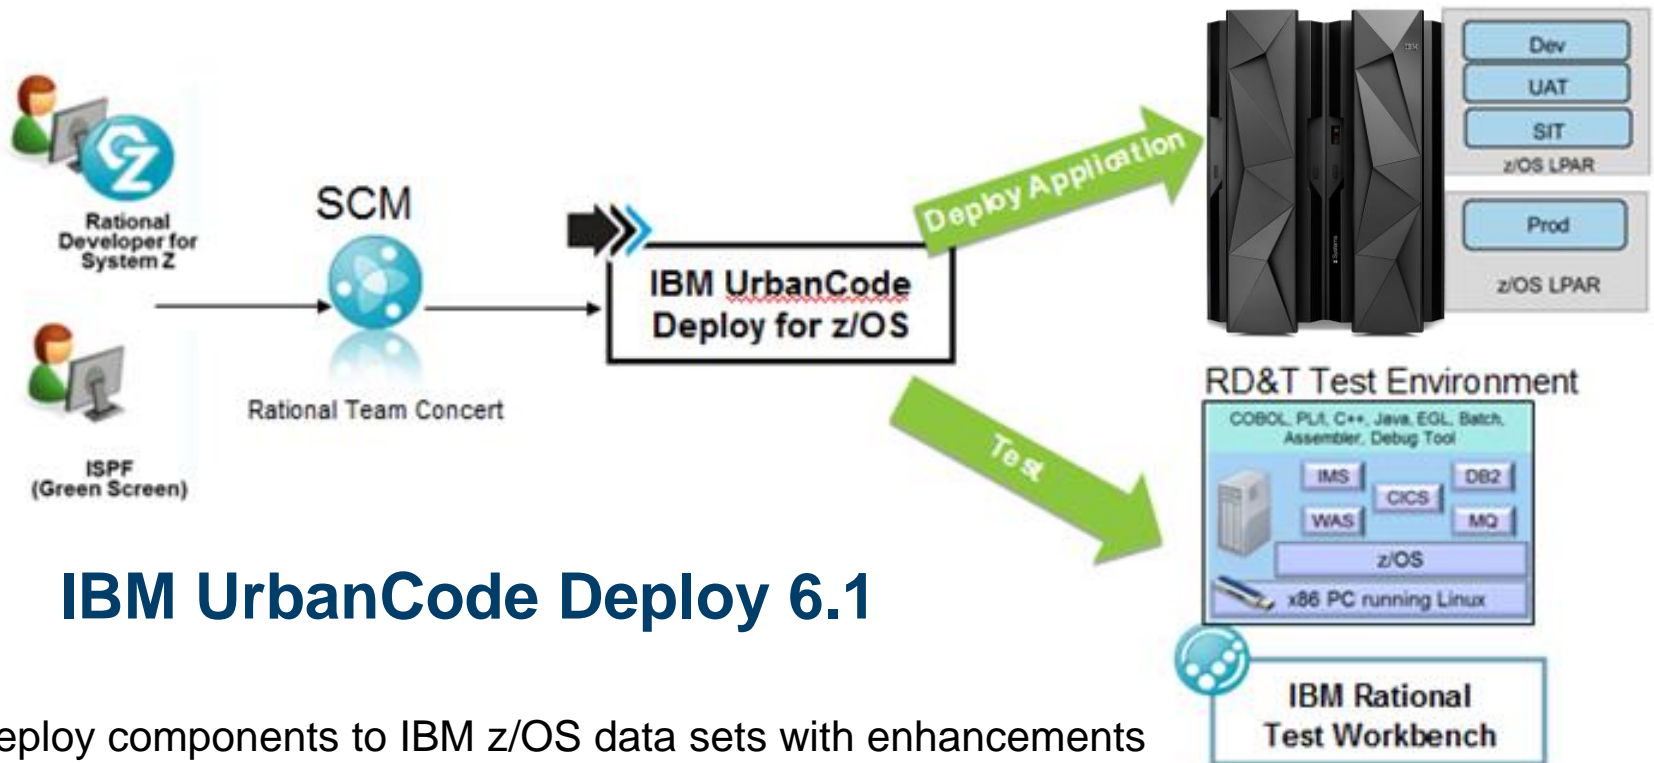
Rational Developer for System Z

ISPF (Green Screen)

SCM

Rational Team Concert

IBM UrbanCode Deploy for z/OS

Deploy Application

Test

Dev

UAT

SIT

z/OS LPAR

Prod

z/OS LPAR

RD&T Test Environment

COBOL, PL/I, C++, Java, EGL, Batch, Assembler, Debug Tool

IMS

DB2

CICS

WAS

MQ

z/OS

x86 PC running Linux

IBM Rational Test Workbench

IBM UrbanCode Deploy 6.1

eploy components to IBM z/OS data sets with enhancements